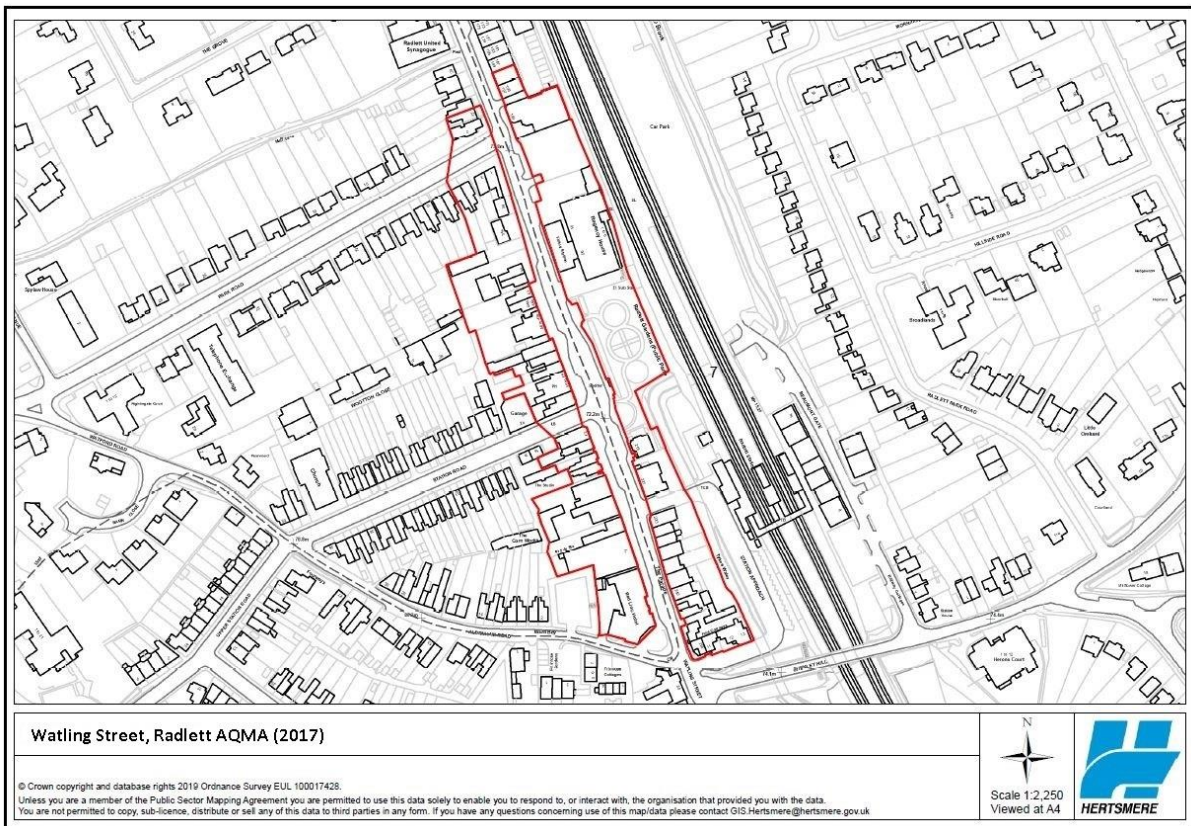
Radlett United Synagogue

Car Park

THE GROVE

Bloomsbury House

HILLSIDE ROAD

Broadlands

ALDENHAM ROAD

Telephone Exchange

WOOTTON CLOSE

Garage

72.2m

STATION ROAD

Church

Shelter

STATION APPROACH

The Studio

WATLING STREET

SHENLEY HILL

74.1m

74.6m

Henley Court

Little Orchard

Cottages

Watling Street, Radlett AQMA (2017)

N

Scale 1:2,250
Viewed at A4

HERTSMERE

© Crown copyright and database rights 2019 Ordnance Survey EUL 100017428.
Unless you are a member of the Public Sector Mapping Agreement you are permitted to use this data solely to enable you to respond to, or interact with, the organisation that provided you with the data.
You are not permitted to copy, sub-licence, distribute or sell any of this data to third parties in any form. If you have any questions concerning use of this map/data please contact GIS.Hertsmere@hertsmere.gov.uk